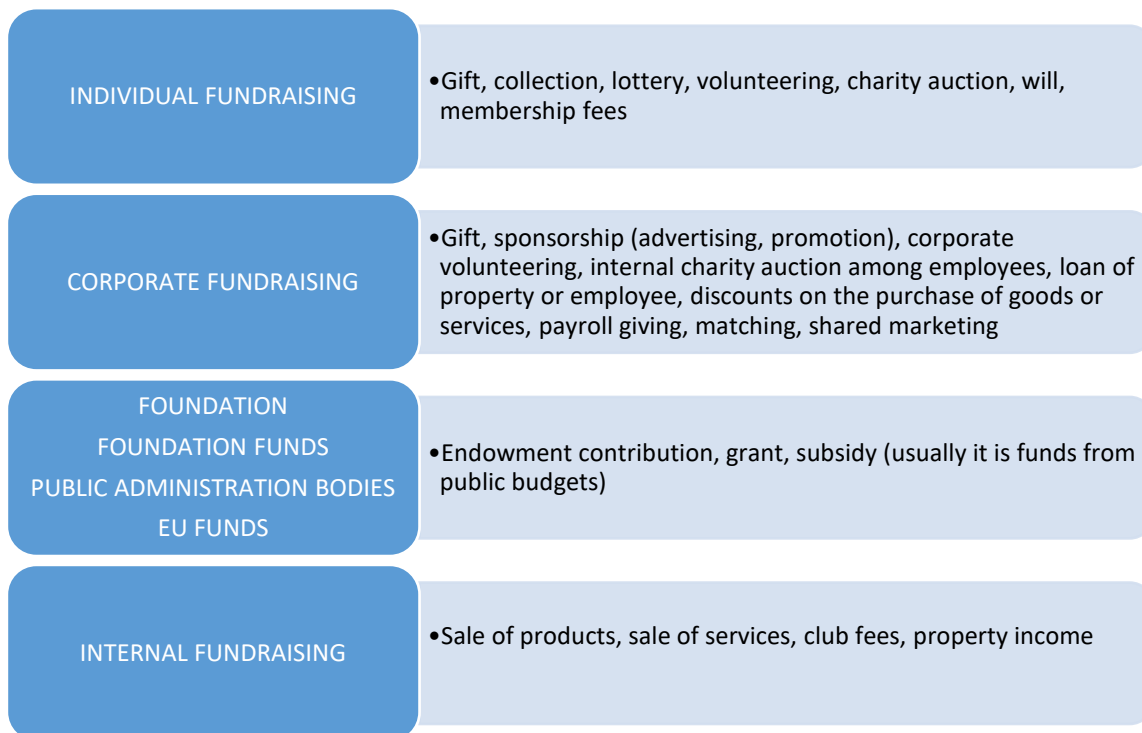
INDIVIDUAL FUNDRAISING

•Gift, collection, lottery, volunteering, charity auction, will, membership fees

CORPORATE FUNDRAISING

•Gift, sponsorship (advertising, promotion), corporate volunteering, internal charity auction among employees, loan of property or employee, discounts on the purchase of goods or services, payroll giving, matching, shared marketing

FOUNDATION
FOUNDATION FUNDS
PUBLIC ADMINISTRATION BODIES
EU FUNDS

•Endowment contribution, grant, subsidy (usually it is funds from public budgets)

INTERNAL FUNDRAISING

•Sale of products, sale of services, club fees, property income